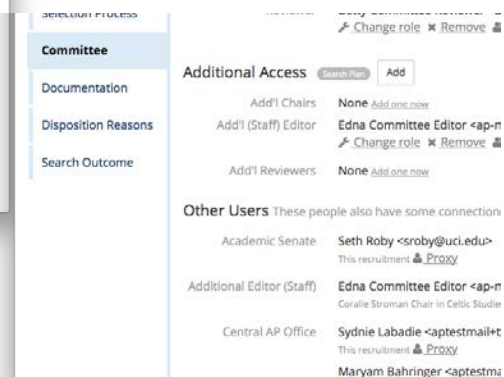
Selection Process
Committee
Documentation
Disposition Reasons
Search Outcome

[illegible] Betty Committee Reviewer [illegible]
Change role ✖ Remove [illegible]

Additional Access Search Plan Add

Add'l Chairs None Add one now
Add'l (Staff) Editor Edna Committee Editor <ap-m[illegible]
Change role ✖ Remove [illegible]
Add'l Reviewers None Add one now

Other Users These people also have some connection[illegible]

Academic Senate Seth Roby <sroby@uci.edu>
This recruitment Proxy

Additional Editor (Staff) Edna Committee Editor <ap-m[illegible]
Coralie Stroman Chair in Celtic Studie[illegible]

Central AP Office Sydnie Labadie <aptestmail+t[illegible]
This recruitment Proxy
Maryam Bahringer <aptestma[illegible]